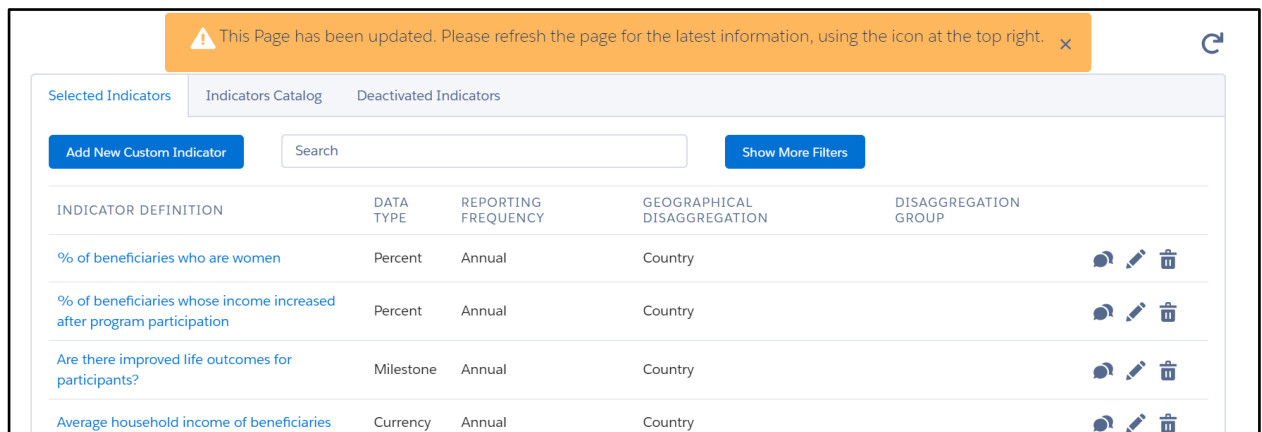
This Page has been updated. Please refresh the page for the latest information, using the icon at the top right. ×

Selected Indicators | Indicators Catalog | Deactivated Indicators

Add New Custom Indicator

Search

Show More Filters

| INDICATOR DEFINITION | DATA TYPE | REPORTING FREQUENCY | GEOGRAPHICAL DISAGGREGATION | DISAGGREGATION GROUP |
|---|---|---|---|---|
| % of beneficiaries who are women | Percent | Annual | Country | |
| % of beneficiaries whose income increased after program participation | Percent | Annual | Country | |
| Are there improved life outcomes for participants? | Milestone | Annual | Country | |
| Average household income of beneficiaries | Currency | Annual | Country | |